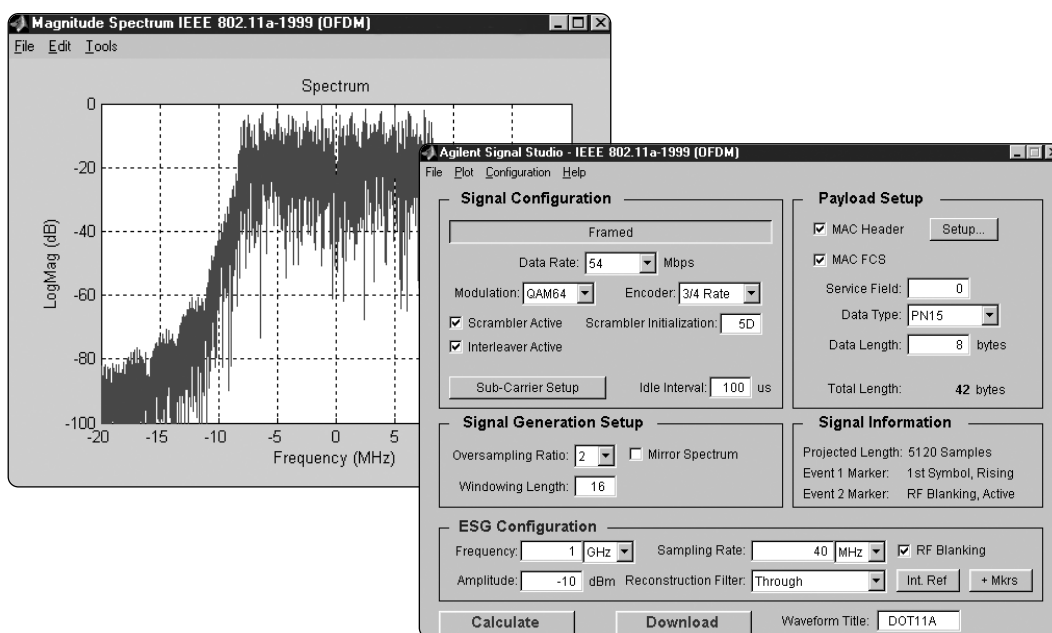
Magnitude Spectrum IEEE 802.11a-1999 (OFDM)
File Edit Tools

Spectrum

0
-20
-40
-60
-80
-100
LogMag (dB)
-20 -15 -10 -5 0 5
Frequency (MHz)

Agilent Signal Studio - IEEE 802.11a-1999 (OFDM)
File Plot Configuration Help

Signal Configuration
Framed
Data Rate: 54 Mbps
Modulation: QAM64 Encoder: 3/4 Rate
☑ Scrambler Active Scrambler Initialization: 5D
☑ Interleaver Active
Sub-Carrier Setup Idle Interval: 100 us

Payload Setup
☑ MAC Header Setup...
☑ MAC FCS
Service Field: 0
Data Type: PN15
Data Length: 8 bytes
Total Length: 42 bytes

Signal Generation Setup
Oversampling Ratio: 2 ☐ Mirror Spectrum
Windowing Length: 16

Signal Information
Projected Length: 5120 Samples
Event 1 Marker: 1st Symbol, Rising
Event 2 Marker: RF Blanking, Active

ESG Configuration
Frequency: 1 GHz Sampling Rate: 40 MHz ☑ RF Blanking
Amplitude: -10 dBm Reconstruction Filter: Through Int. Ref + Mkrs

Calculate Download Waveform Title: DOT11A